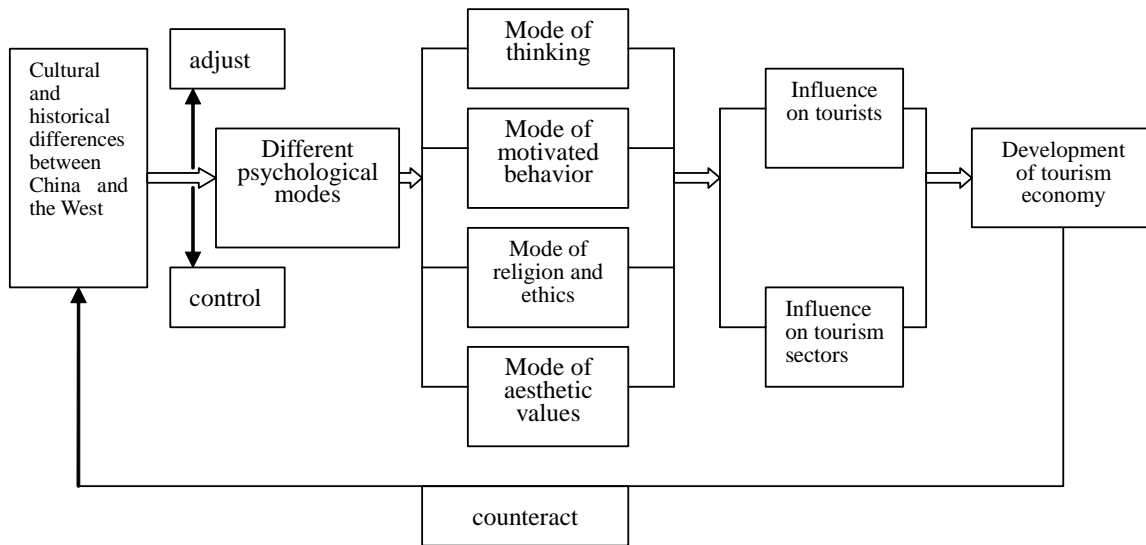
Cultural and historical differences between China and the West

adjust

control

Different psychological modes

Mode of thinking

Mode of motivated behavior

Mode of religion and ethics

Mode of aesthetic values

Influence on tourists

Influence on tourism sectors

Development of tourism economy

counteract